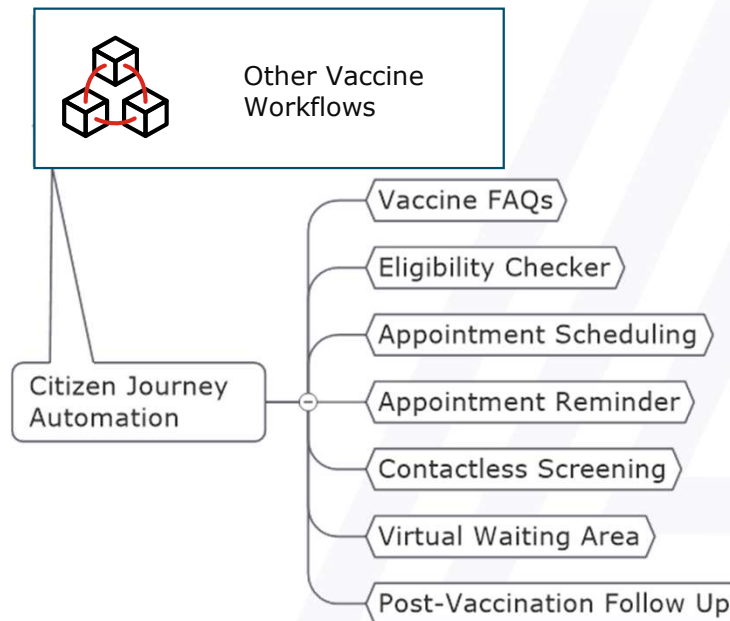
Other Vaccine Workflows

Citizen Journey Automation

Vaccine FAQs

Eligibility Checker

Appointment Scheduling

Appointment Reminder

Contactless Screening

Virtual Waiting Area

Post-Vaccination Follow Up